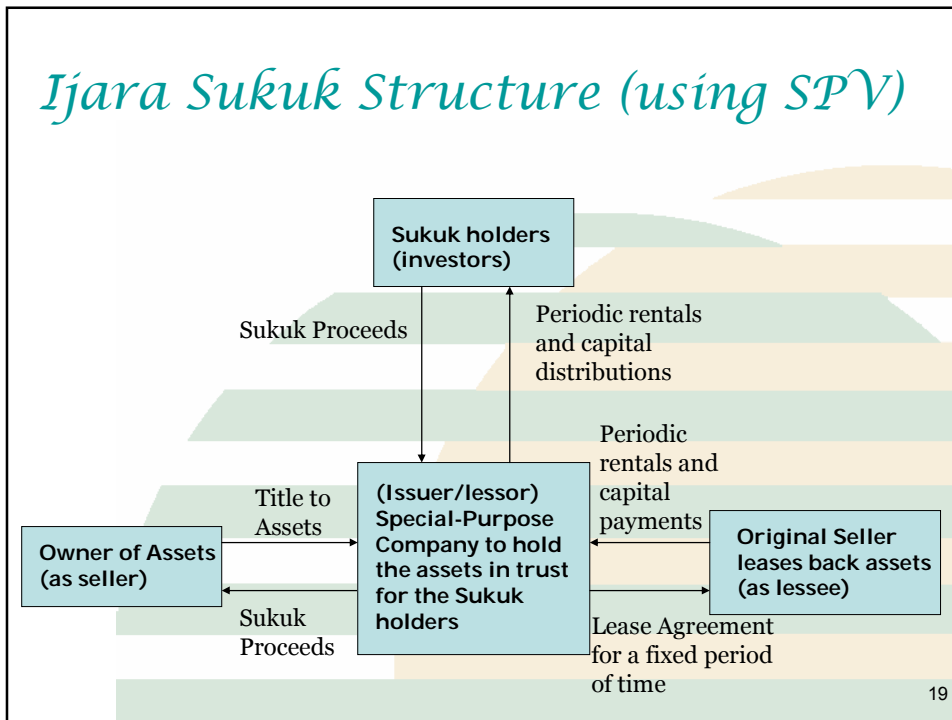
Ijara Sukuk Structure (using SPV)

Sukuk holders (investors)

Sukuk Proceeds

Periodic rentals and capital distributions

Periodic rentals and capital payments

Title to Assets

Owner of Assets (as seller)

(Issuer/lessor) Special-Purpose Company to hold the assets in trust for the Sukuk holders

Original Seller leases back assets (as lessee)

Sukuk Proceeds

Lease Agreement for a fixed period of time

19